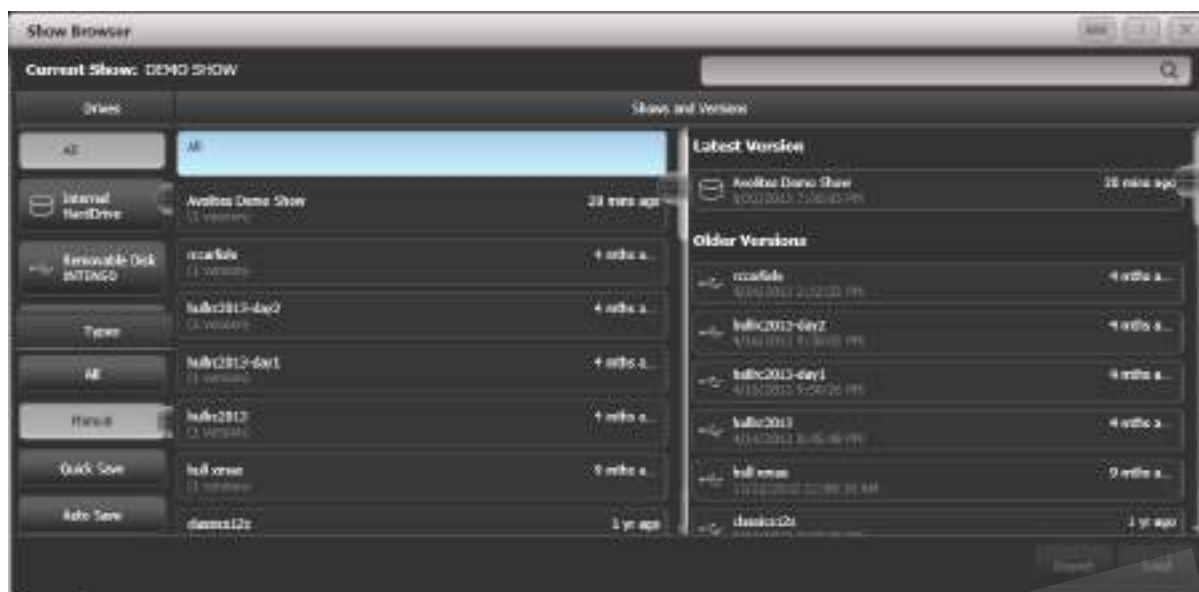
Show Browser

Current Show: DEMO SHOW

Drives

Shows and Versions

All

All

Internal HardDrive

Removable Disk INTENSO

Types

All

Manual

Quick Save

Auto Save

Avolites Demo Show
(1 versions)
20 mins ago

rccarlisle
(1 versions)
4 mths a...

hullrc2013-day2
(1 versions)
4 mths a...

hullrc2013-day1
(1 versions)
4 mths a...

hullrc2013
(1 versions)
4 mths a...

hull xmas
(1 versions)
9 mths a...

classics12s
1 yr ago

Latest Version

Avolites Demo Show
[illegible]
20 mins ago

Older Versions

rccarlisle
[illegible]
4 mths a...

hullrc2013-day2
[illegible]
4 mths a...

hullrc2013-day1
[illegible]
4 mths a...

hullrc2013
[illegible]
4 mths a...

hull xmas
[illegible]
9 mths a...

classics12s
1 yr ago

Import

Load